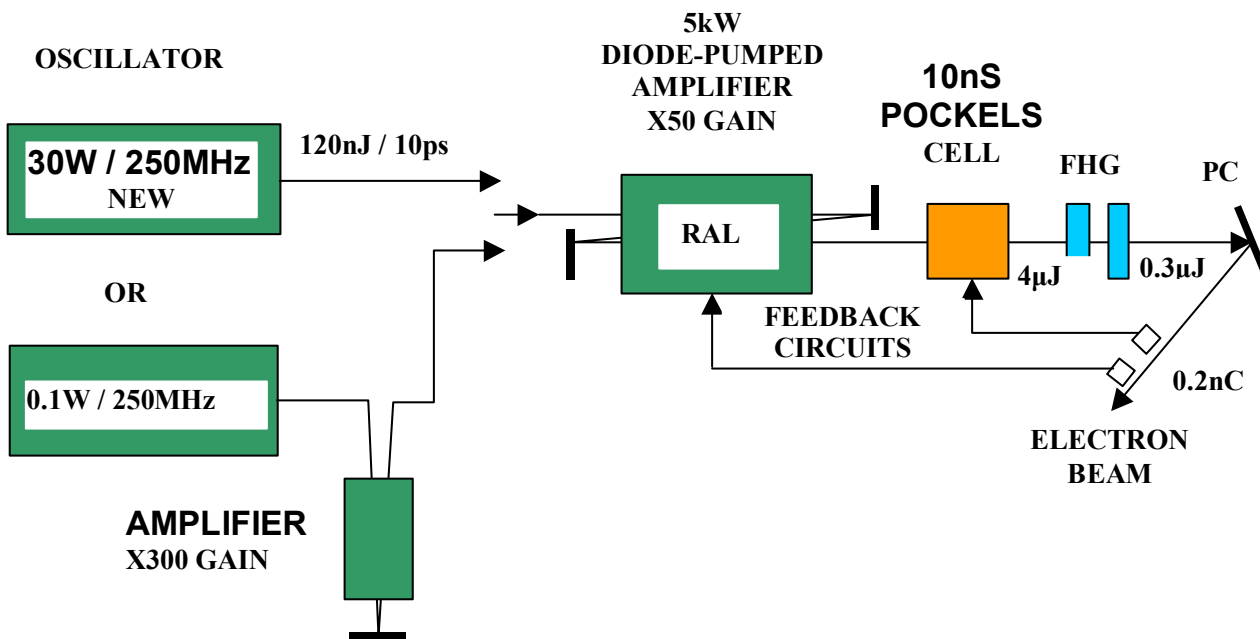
OSCILLATOR

30W / 250MHz
NEW

120nJ / 10ps

OR

0.1W / 250MHz

AMPLIFIER
X300 GAIN

5kW
DIODE-PUMPED
AMPLIFIER
X50 GAIN

RAL

10nS
POCKELS
CELL

FHG

PC

4μJ

0.3μJ

FEEDBACK
CIRCUITS

0.2nC

ELECTRON
BEAM